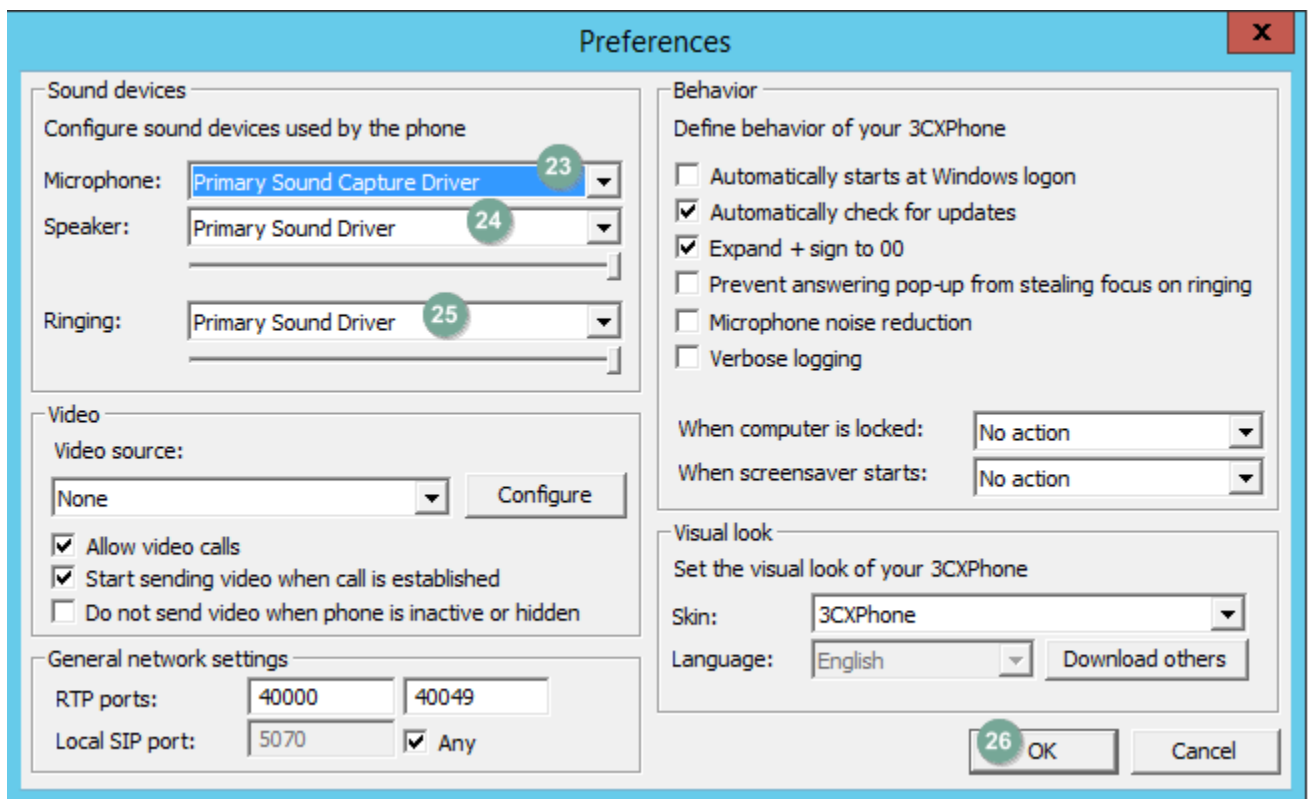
Preferences

x

Sound devices

Configure sound devices used by the phone

Microphone: Primary Sound Capture Driver 23

Speaker: Primary Sound Driver 24

Ringing: Primary Sound Driver 25

Video

Video source:

None

Configure

Allow video calls

Start sending video when call is established

Do not send video when phone is inactive or hidden

General network settings

RTP ports: 40000 40049

Local SIP port: 5070 Any

Behavior

Define behavior of your 3CXPhone

Automatically starts at Windows logon

Automatically check for updates

Expand + sign to 00

Prevent answering pop-up from stealing focus on ringing

Microphone noise reduction

Verbose logging

When computer is locked: No action

When screensaver starts: No action

Visual look

Set the visual look of your 3CXPhone

Skin: 3CXPhone

Language: English

Download others

26 OK

Cancel